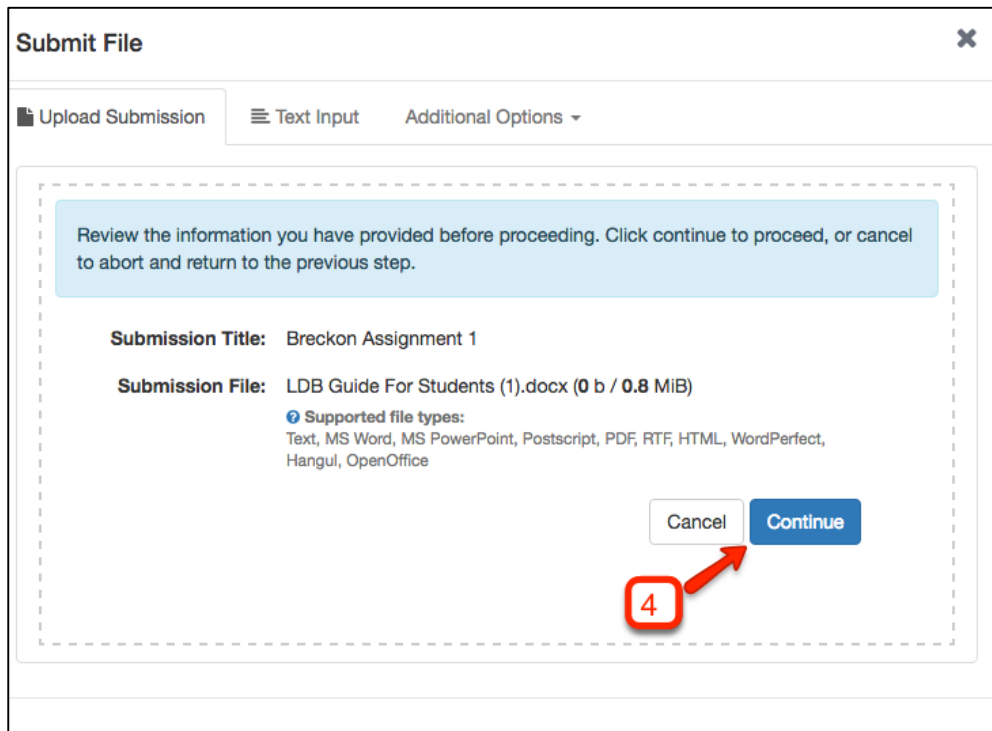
Submit File

✖

Upload Submission

Text Input

Additional Options

Review the information you have provided before proceeding. Click continue to proceed, or cancel to abort and return to the previous step.

Submission Title: Breckon Assignment 1

Submission File: LDB Guide For Students (1).docx (0 b / 0.8 MiB)

Supported file types:
Text, MS Word, MS PowerPoint, Postscript, PDF, RTF, HTML, WordPerfect, Hangul, OpenOffice

Cancel

Continue

4